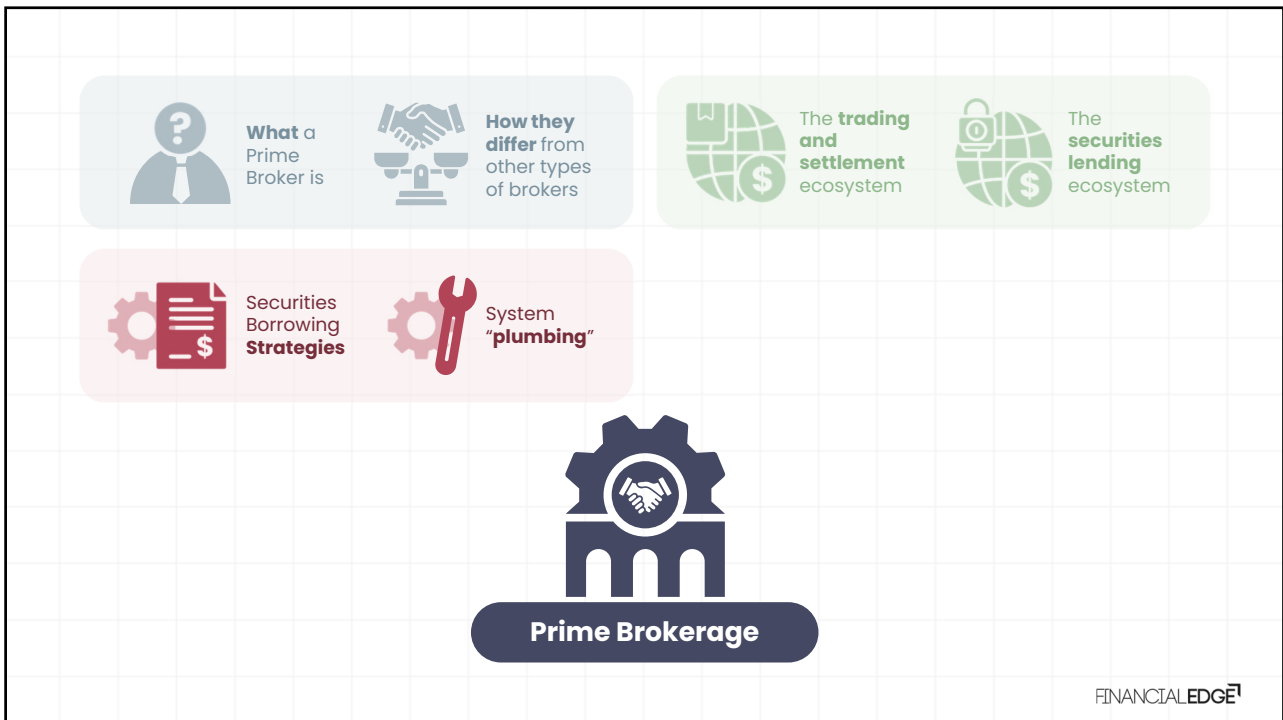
What a Prime Broker is

How they differ from other types of brokers

The trading and settlement ecosystem

The securities lending ecosystem

Securities Borrowing Strategies

System "plumbing"

Prime Brokerage

FINANCIALEDGE